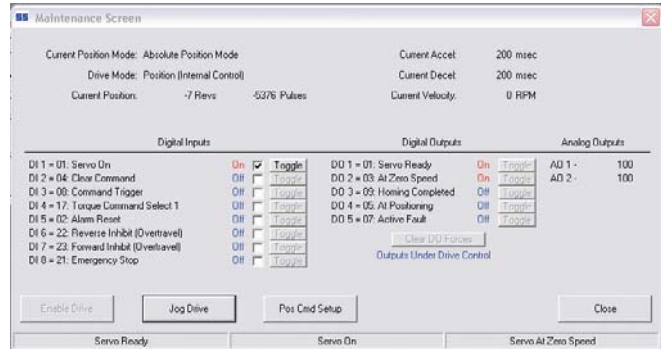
SS Maintenance Screen

Current Position Mode: Absolute Position Mode
Drive Mode: Position (Internal Control)
Current Position: -7 Revs -5376 Pulses

Current Accel: 200 msec
Current Decel: 200 msec
Current Velocity: 0 RPM

Digital Inputs

DI 1 = 01: Servo On On Toggle
DI 2 = 04: Clear Command Off Toggle
DI 3 = 08: Command Trigger Off Toggle
DI 4 = 17: Torque Command Select 1 Off Toggle
DI 5 = 02: Alarm Reset Off Toggle
DI 6 = 22: Reverse Inhibit (Overtravel) Off Toggle
DI 7 = 23: Forward Inhibit (Overtravel) Off Toggle
DI 8 = 21: Emergency Stop Off Toggle

Digital Outputs

DO 1 = 01: Servo Ready On Toggle
DO 2 = 03: At Zero Speed On Toggle
DO 3 = 09: Homing Completed Off Toggle
DO 4 = 05: At Positioning Off Toggle
DO 5 = 07: Active Fault Off Toggle
Clear DO Forces
Outputs Under Drive Control

Analog Outputs

AO 1 - 100
AO 2 - 100

Enable Drive Jog Drive Pos Cmd Setup Close

Servo Ready Servo On Servo At Zero Speed